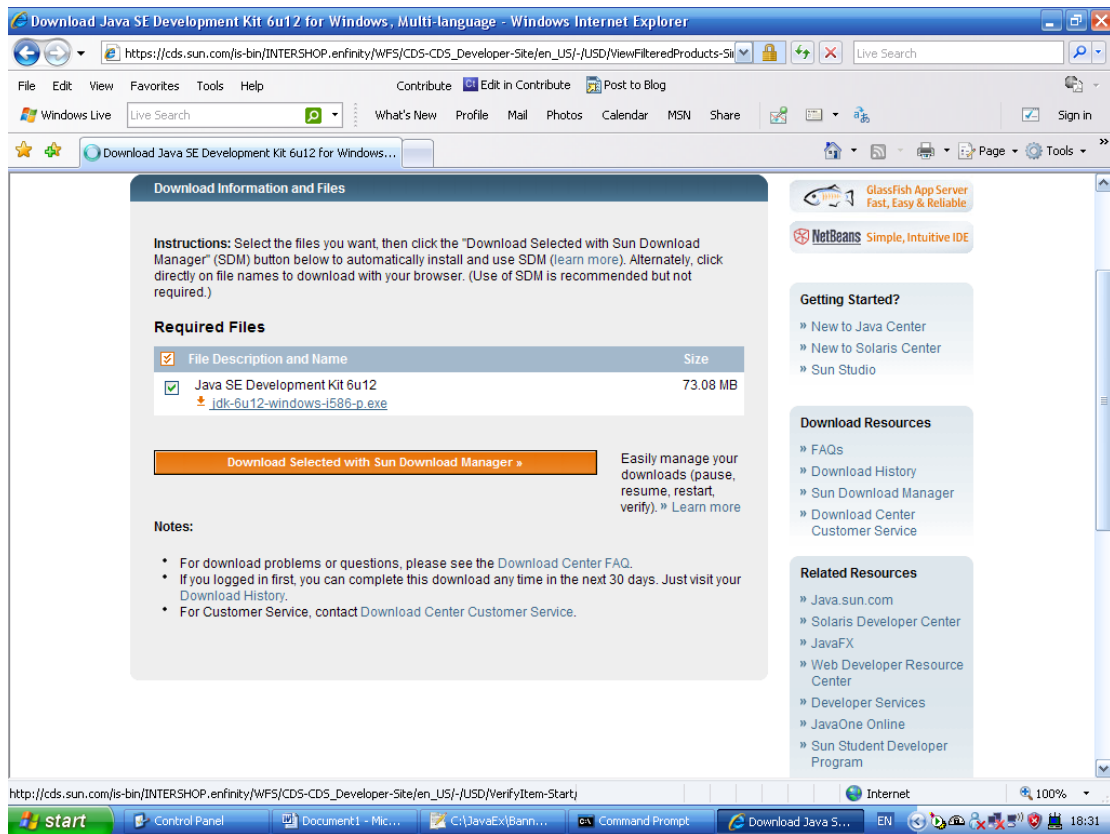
Download Java SE Development Kit 6u12 for Windows, Multi-language - Windows Internet Explorer

https://cds.sun.com/is-bin/INTERSHOP.enfinity/WFS/CDS-CDS_Developer-Site/en_US/-/USD/ViewFilteredProducts-Si

Live Search

File Edit View Favorites Tools Help Contribute Edit in Contribute Post to Blog

Windows Live Live Search What's New Profile Mail Photos Calendar MSN Share Sign in

Download Java SE Development Kit 6u12 for Windows...

Page Tools

Download Information and Files

Instructions: Select the files you want, then click the "Download Selected with Sun Download Manager" (SDM) button below to automatically install and use SDM (learn more). Alternately, click directly on file names to download with your browser. (Use of SDM is recommended but not required.)

Required Files

| File Description and Name | Size |
|---|---|
| Java SE Development Kit 6u12 jdk-6u12-windows-i586-p.exe | 73.08 MB |

Download Selected with Sun Download Manager »

Easily manage your downloads (pause, resume, restart, verify). » Learn more

Notes:

• For download problems or questions, please see the Download Center FAQ.
• If you logged in first, you can complete this download any time in the next 30 days. Just visit your Download History.
• For Customer Service, contact Download Center Customer Service.

GlassFish App Server Fast, Easy & Reliable

NetBeans Simple, Intuitive IDE

Getting Started?
» New to Java Center
» New to Solaris Center
» Sun Studio

Download Resources
» FAQs
» Download History
» Sun Download Manager
» Download Center Customer Service

Related Resources
» Java.sun.com
» Solaris Developer Center
» JavaFX
» Web Developer Resource Center
» Developer Services
» JavaOne Online
» Sun Student Developer Program

http://cds.sun.com/is-bin/INTERSHOP.enfinity/WFS/CDS-CDS_Developer-Site/en_US/-/USD/VerifyItem-Start/

Internet 100%

start Control Panel Document1 - Mic... C:\JavaEx\Bann... Command Prompt Download Java S... EN 18:31